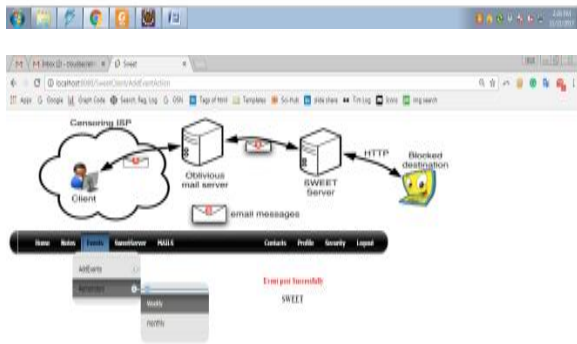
M Inbox (2) - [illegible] × Sweet ×

localhost:8080/SweetClient/AddEventAction

Apps Google Graph Code Sweet Reg Log GSN Tags of html Templates Sci-Hub Slide share Tim Log Icons img search

Censoring ISP

Client

Oblivious mail server

SWEET Server

HTTP

Blocked destination

email messages

Home Notes Events GameServer MAILS Contacts Profile Security Logout

AddEvents

Reminders

Weekly

monthly

Event post Successfully

SWEET